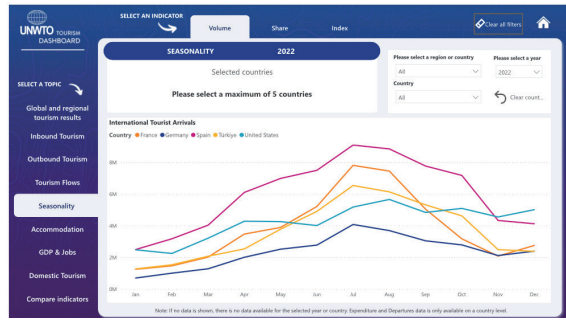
UNWTO TOURISM DASHBOARD

SELECT AN INDICATOR

Volume

Share

Index

Clear all filters

SELECT A TOPIC

Global and regional tourism results

Inbound Tourism

Outbound Tourism

Tourism Flows

Seasonality

Accommodation

GDP & Jobs

Domestic Tourism

Compare indicators

SEASONALITY 2022

Selected countries

Please select a maximum of 5 countries

Please select a region or country

All

Please select a year

2022

Country

All

Clear count...

International Tourist Arrivals

Country ● France ● Germany ● Spain ● Türkiye ● United States

8M

6M

4M

2M

0M

Jan Feb Mar Apr May Jun Jul Aug Sep Oct Nov Dec

Note: If no data is shown, there is no data available for the selected year or country. Expenditure and Departures data is only available on country level.